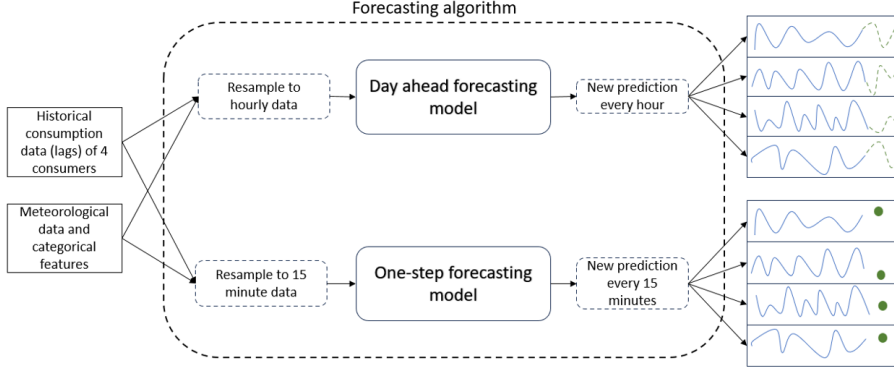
Forecasting algorithm

Historical consumption data (lags) of 4 consumers

Meteorological data and categorical features

Resample to hourly data

Day ahead forecasting model

New prediction every hour

Resample to 15 minute data

One-step forecasting model

New prediction every 15 minutes